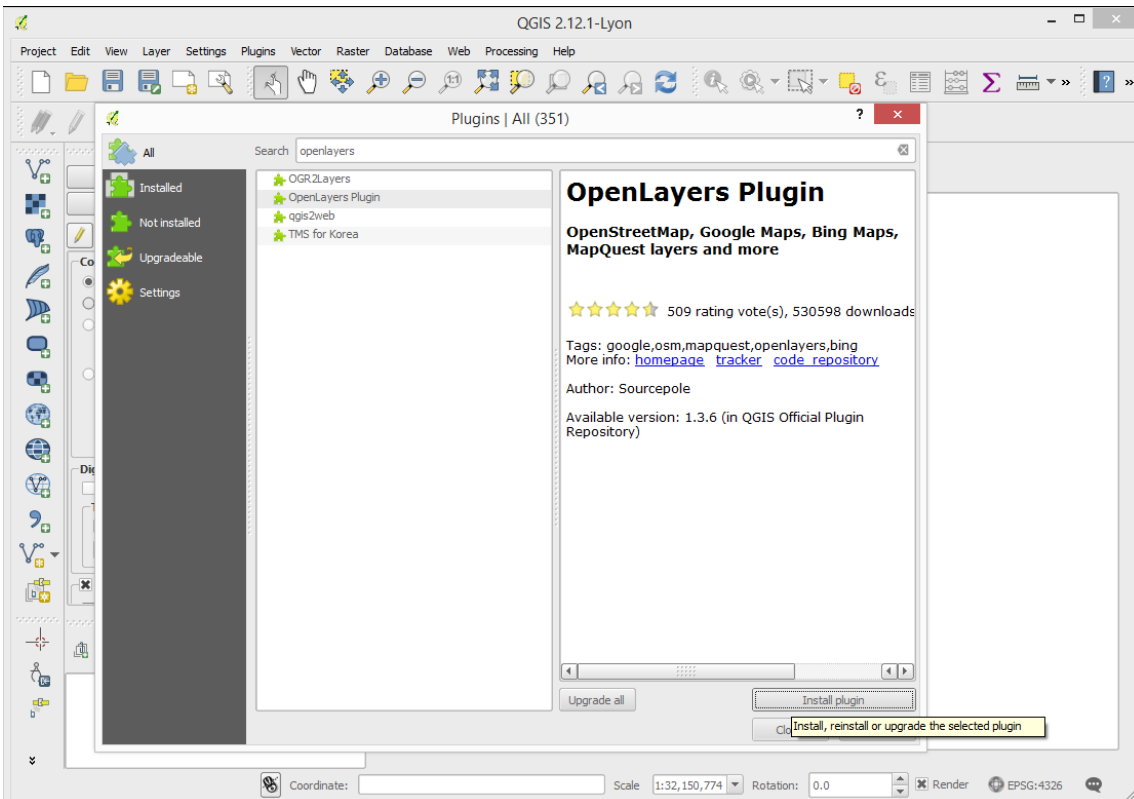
QGIS 2.12.1-Lyon

Project Edit View Layer Settings Plugins Vector Raster Database Web Processing Help

Plugins | All (351)

All
Installed
Not installed
Upgradeable
Settings

Search openlayers

OGR2Layers
OpenLayers Plugin
qgis2web
TMS for Korea

OpenLayers Plugin

OpenStreetMap, Google Maps, Bing Maps, MapQuest layers and more

509 rating vote(s), 530598 downloads

Tags: google,osm,mapquest,openlayers,bing
More info: homepage tracker code repository

Author: Sourcepole

Available version: 1.3.6 (in QGIS Official Plugin Repository)

Upgrade all
Install plugin
Clo
Install, reinstall or upgrade the selected plugin

Co
Dig

Coordinate: Scale 1:32,150,774 Rotation: 0.0 Render EPSG:4326